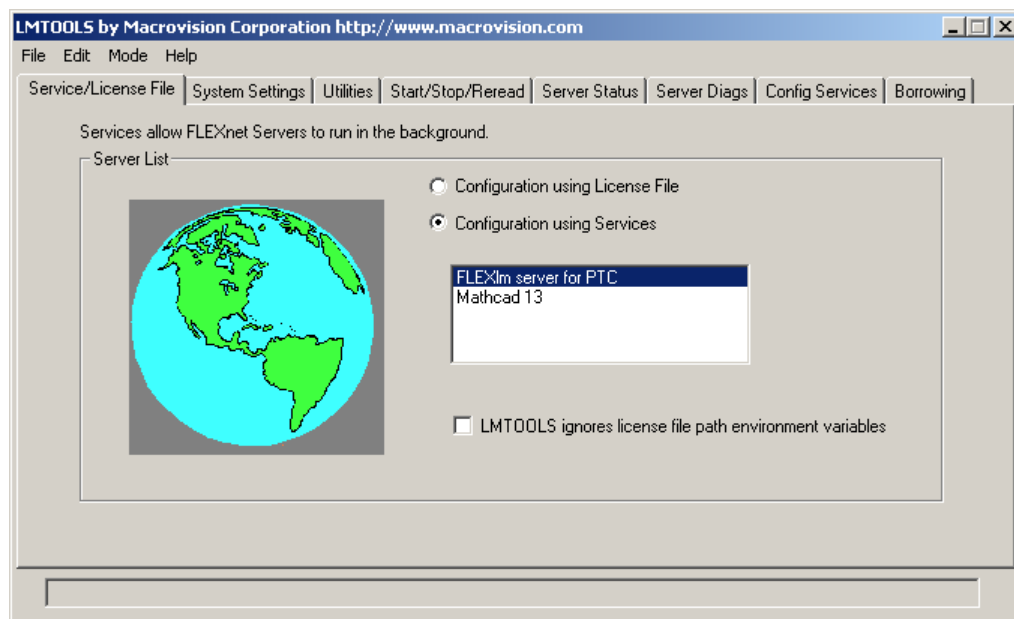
LMTOOLS by Macrovision Corporation http://www.macrovision.com

File Edit Mode Help

Service/License File | System Settings | Utilities | Start/Stop/Reread | Server Status | Server Diags | Config Services | Borrowing

Services allow FLEXnet Servers to run in the background.

Server List

Configuration using License File

Configuration using Services

FLEXlm server for PTC
Mathcad 13

LMTOOLS ignores license file path environment variables